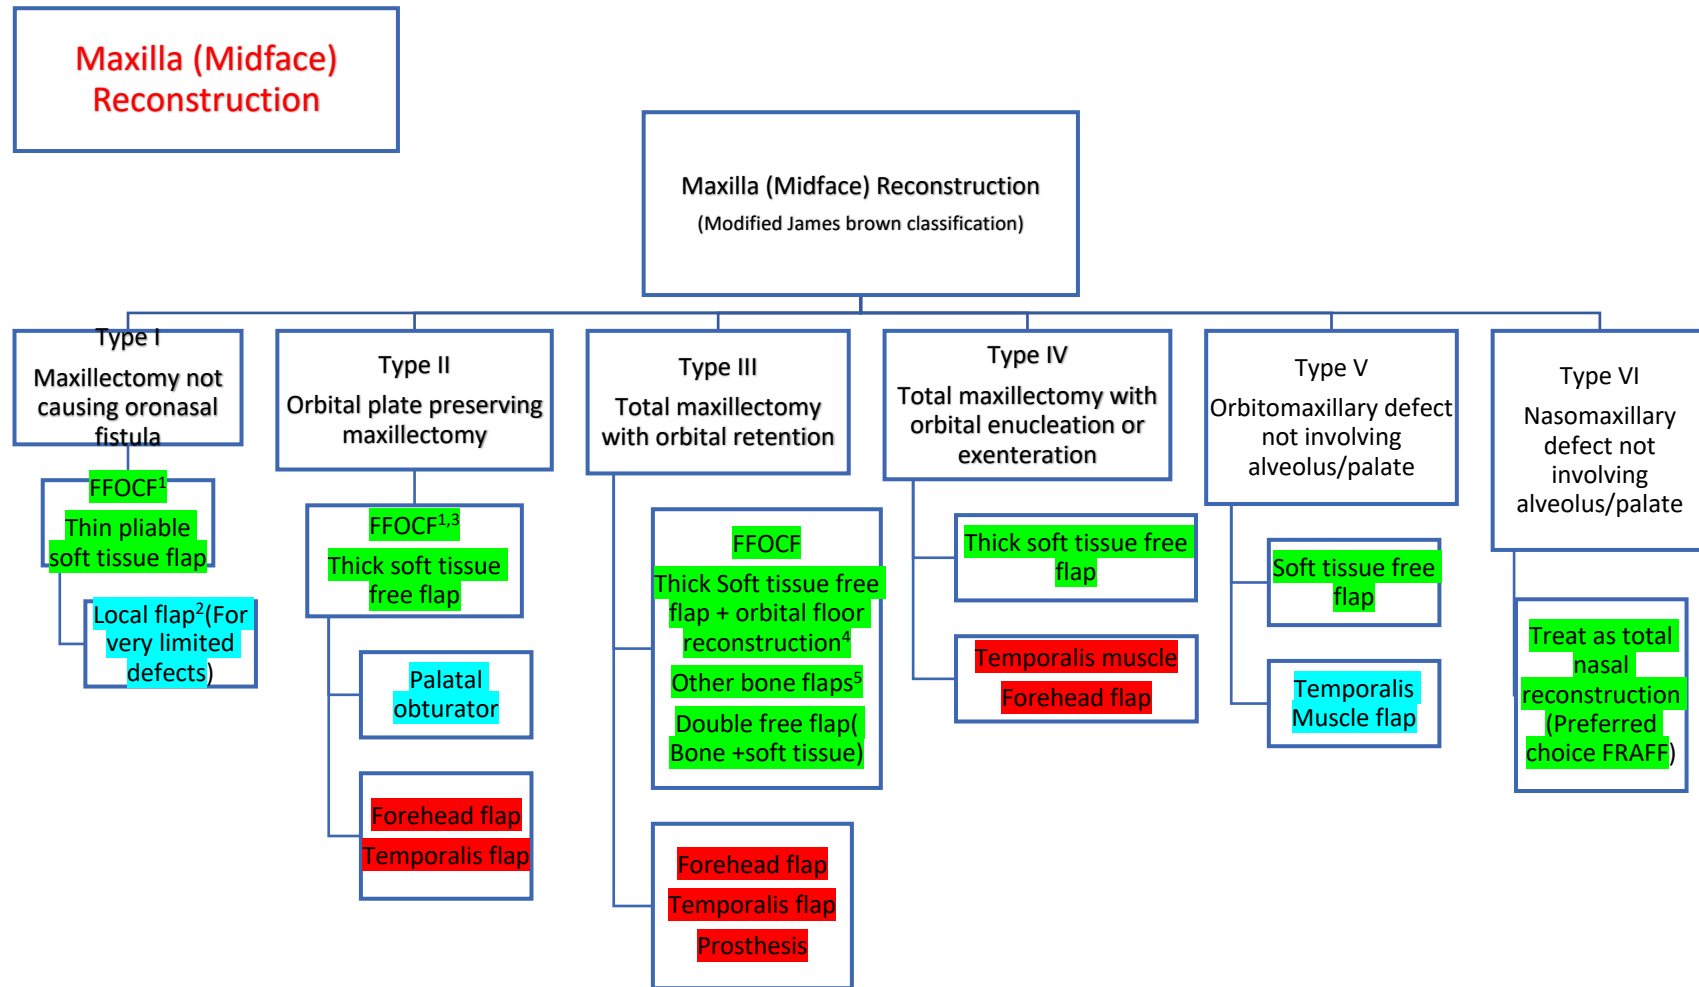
Maxilla (Midface) Reconstruction

Maxilla (Midface) Reconstruction
(Modified James brown classification)

Type I
Maxillectomy not causing oronasal fistula

$FFOCF^{1}$
Thin pliable soft tissue flap

Local $flap^{2}$(For very limited defects)

Type II
Orbital plate preserving maxillectomy

$FFOCF^{1,3}$
Thick soft tissue free flap

Palatal obturator

Forehead flap
Temporalis flap

Type III
Total maxillectomy with orbital retention

FFOCF
Thick Soft tissue free flap + orbital floor $reconstruction^{4}$
Other bone $flaps^{5}$
Double free flap( Bone +soft tissue)

Forehead flap
Temporalis flap
Prosthesis

Type IV
Total maxillectomy with orbital enucleation or exenteration

Thick soft tissue free flap

Temporalis muscle
Forehead flap

Type V
Orbitomaxillary defect not involving alveolus/palate

Soft tissue free flap

Temporalis Muscle flap

Type VI
Nasomaxillary defect not involving alveolus/palate

Treat as total nasal reconstruction (Preferred choice FRAFF)